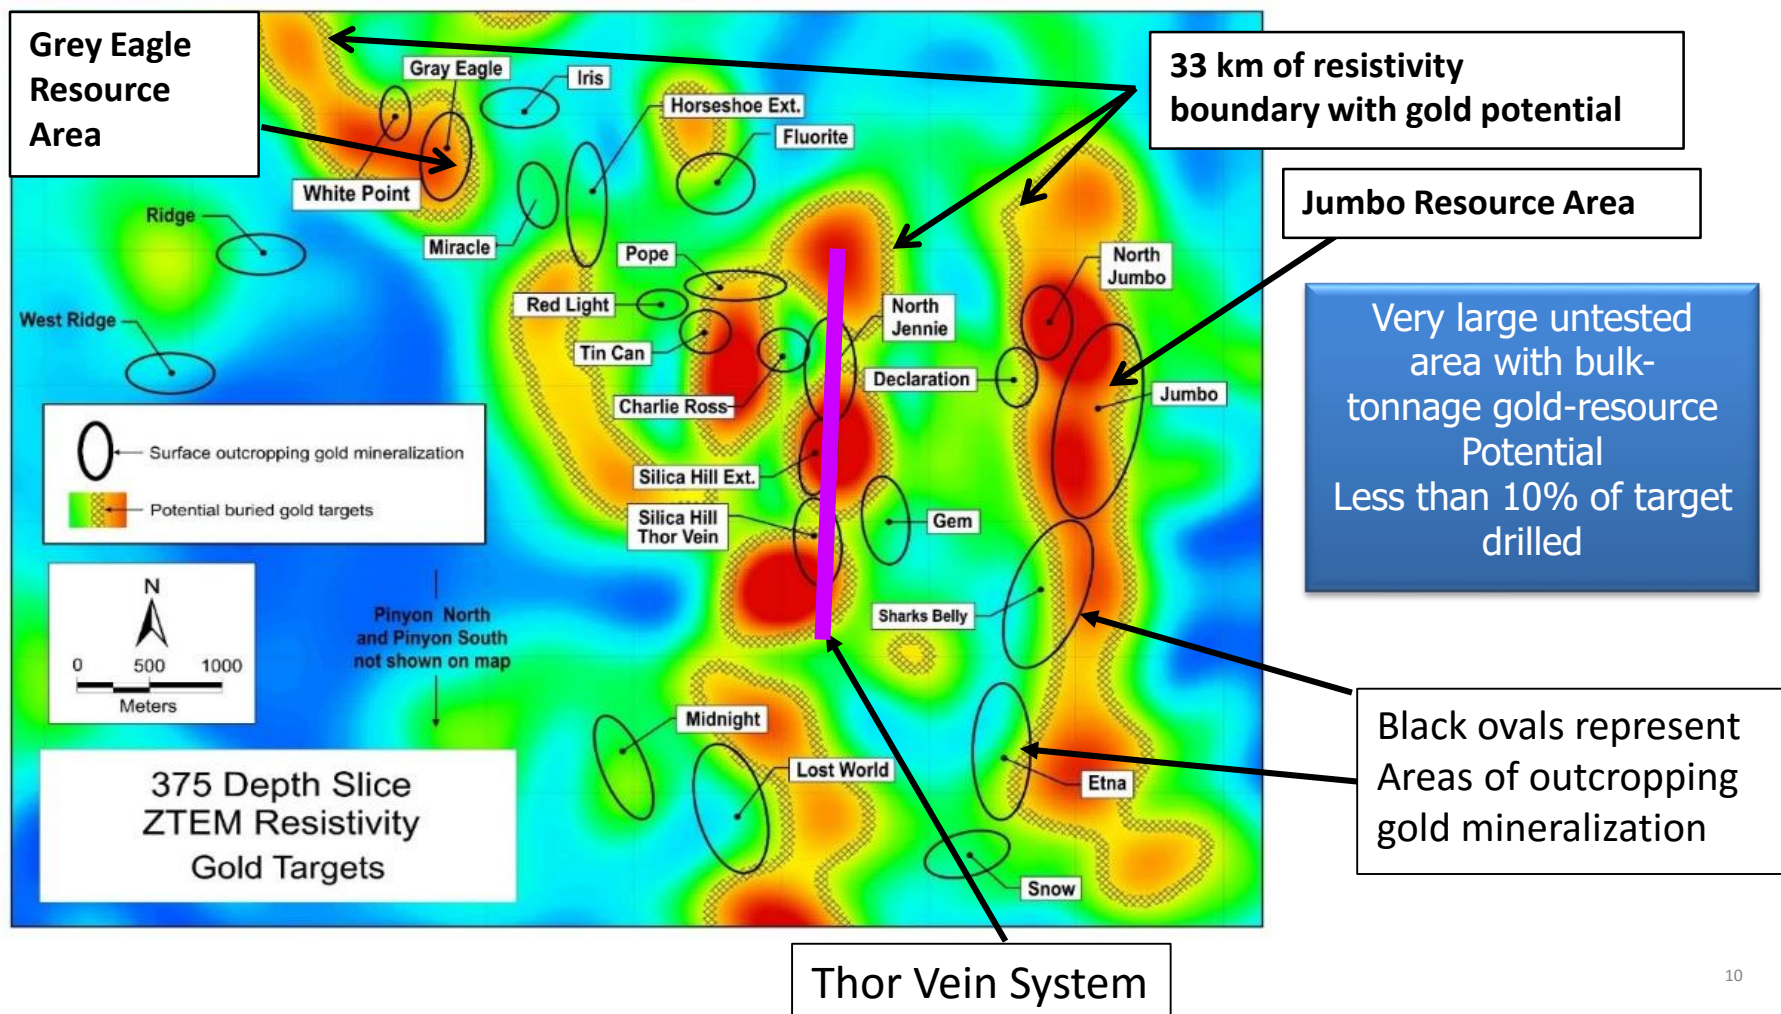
Grey Eagle Resource Area

33 km of resistivity boundary with gold potential

Jumbo Resource Area

Gray Eagle
Iris
Horseshoe Ext.
Fluorite
White Point
Ridge
Miracle
Pope
West Ridge
Red Light
North Jumbo
North Jennie
Tin Can
Declaration
Jumbo
Charlie Ross
Silica Hill Ext.
Silica Hill Thor Vein
Gem
Sharks Belly
Midnight
Lost World
Etna
Snow

Very large untested area with bulk-tonnage gold-resource Potential
Less than 10% of target drilled

Surface outcropping gold mineralization
Potential buried gold targets

N
0 500 1000
Meters

Pinyon North and Pinyon South not shown on map

375 Depth Slice
ZTEM Resistivity
Gold Targets

Black ovals represent Areas of outcropping gold mineralization

Thor Vein System

10